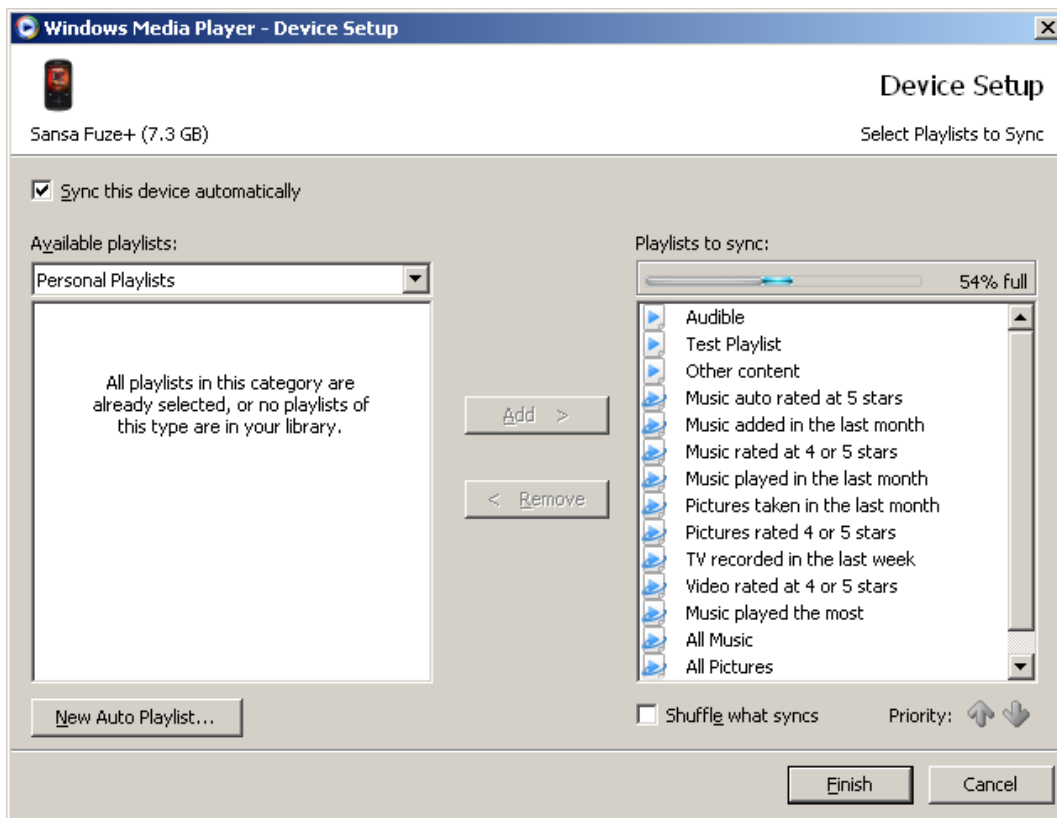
Windows Media Player - Device Setup

Device Setup

Sansa Fuze+ (7.3 GB)

Select Playlists to Sync

Sync this device automatically

Available playlists:

Personal Playlists

All playlists in this category are already selected, or no playlists of this type are in your library.

Add >

< Remove

Playlists to sync:

54% full

Audible
Test Playlist
Other content
Music auto rated at 5 stars
Music added in the last month
Music rated at 4 or 5 stars
Music played in the last month
Pictures taken in the last month
Pictures rated 4 or 5 stars
TV recorded in the last week
Video rated at 4 or 5 stars
Music played the most
All Music
All Pictures

New Auto Playlist...

Shuffle what syncs

Priority:

Finish

Cancel